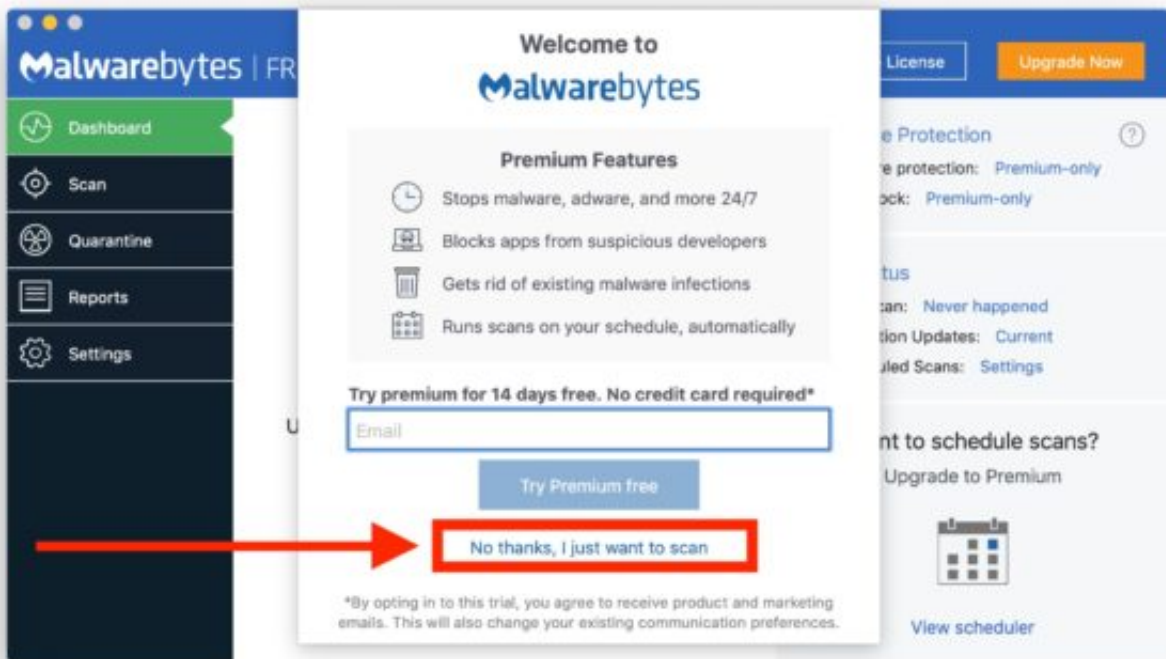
Malwarebytes | FR

Dashboard
Scan
Quarantine
Reports
Settings

U

Welcome to
Malwarebytes

Premium Features
Stops malware, adware, and more 24/7
Blocks apps from suspicious developers
Gets rid of existing malware infections
Runs scans on your schedule, automatically

Try premium for 14 days free. No credit card required*
Email
Try Premium free
No thanks, I just want to scan

*By opting in to this trial, you agree to receive product and marketing emails. This will also change your existing communication preferences.

License
Upgrade Now

e Protection
e protection: Premium-only
ock: Premium-only

tus
an: Never happened
tion Updates: Current
uled Scans: Settings

nt to schedule scans?
Upgrade to Premium

View scheduler